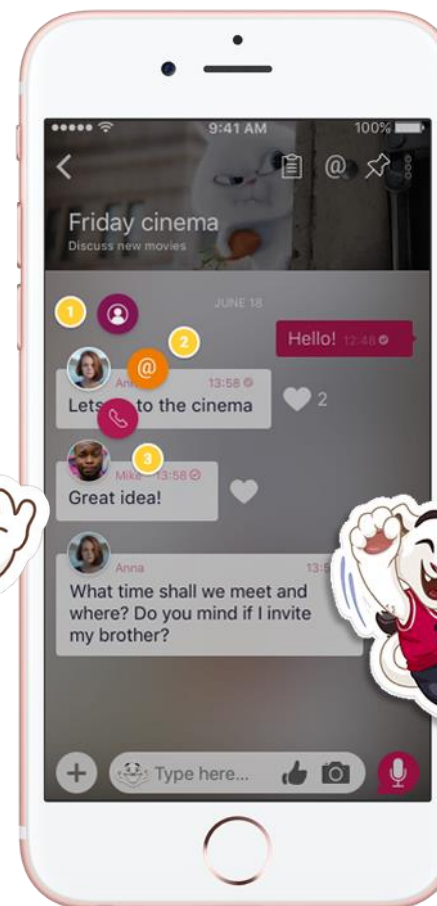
9:41 AM
100%

Friday cinema
Discuss new movies

JUNE 18

1

Hello! 12:48

2

Anna 13:58
Lets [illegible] to the cinema

2

3

Mike 13:58
Great idea!

Anna 13:5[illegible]
What time shall we meet and where? Do you mind if I invite my brother?

Type here...